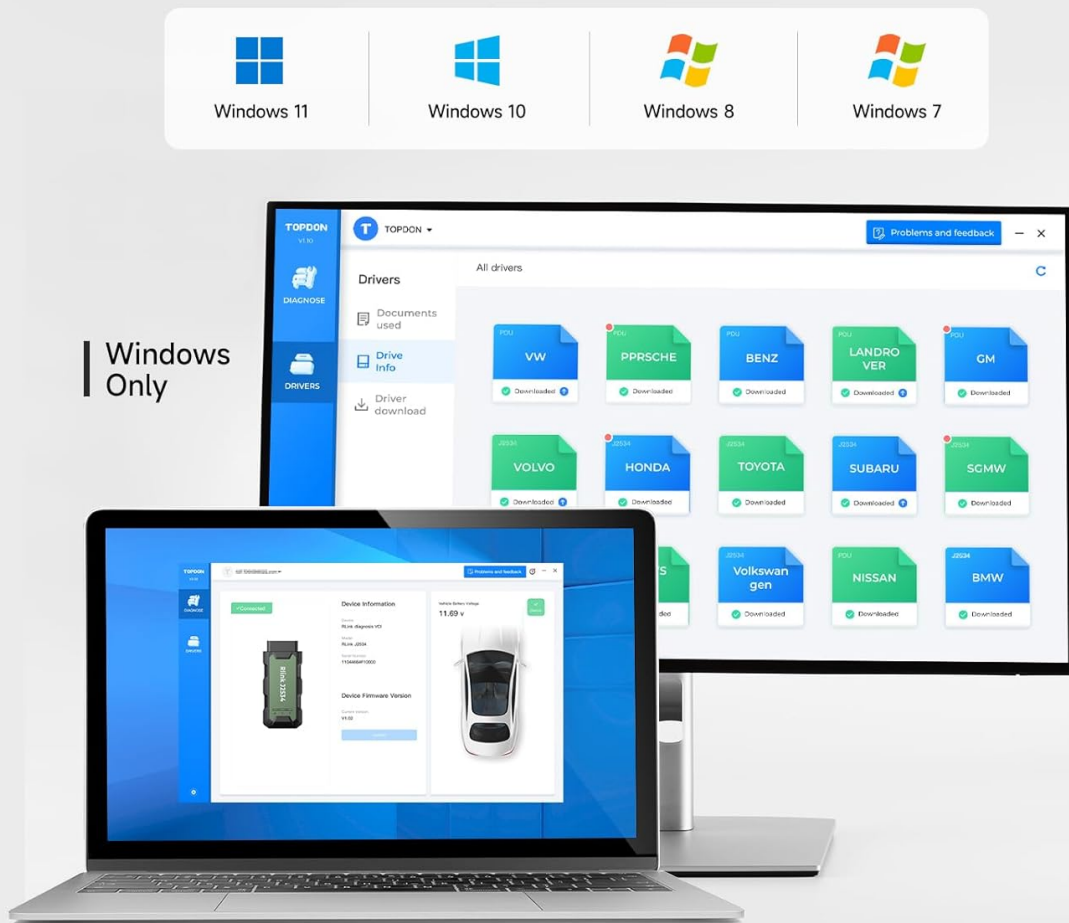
Windows 11
Windows 10
Windows 8
Windows 7

Windows Only

TOPDON
V1.10
DIAGNOSE
DRIVERS

TOPDON
Problems and feedback

Drivers
Documents used
Drive info
Driver download

All drivers

PDU
VW
Downloaded

PDU
PPRSCHE
Downloaded

PDU
BENZ
Downloaded

PDU
LANDRO VER
Downloaded

PDU
GM
Downloaded

J2534
VOLVO
Downloaded

J2534
HONDA
Downloaded

J2534
TOYOTA
Downloaded

J2534
SUBARU
Downloaded

J2534
SGMW
Downloaded

S
Downloaded

J2534
Volkswan gen
Downloaded

PDU
NISSAN
Downloaded

J2534
BMW
Downloaded

TOPDON
DIAGNOSE
DRIVERS
Problems and feedback
Connected
Device Information
RLink diagnosis VCI
RLink J2534
Device Firmware Version
V1.02
11.69 V
RLink J2534